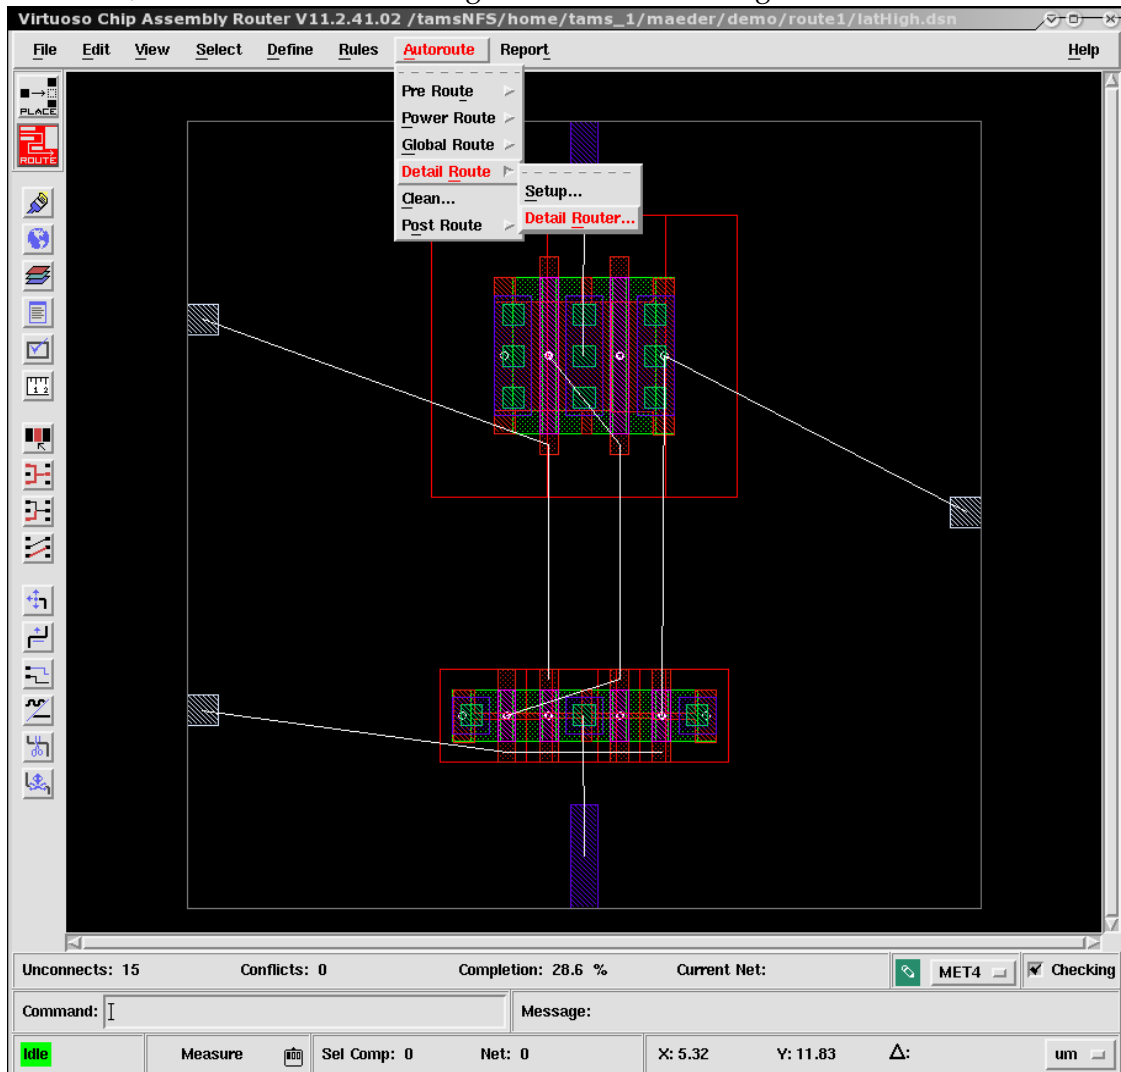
Virtuoso Chip Assembly Router V11.2.41.02 /tamsNFS/home/tams_1/maeder/demo/route1/latHigh.dsn

File Edit View Select Define Rules Autoroute Report Help

Pre Route
Power Route
Global Route
Detail Route
Clean...
Post Route

Setup...
Detail Router...

PLACE
ROUTE

Unconnects: 15 Conflicts: 0 Completion: 28.6 % Current Net: MET4 Checking

Command: Message:

Idle Measure Sel Comp: 0 Net: 0 X: 5.32 Y: 11.83 Δ: um